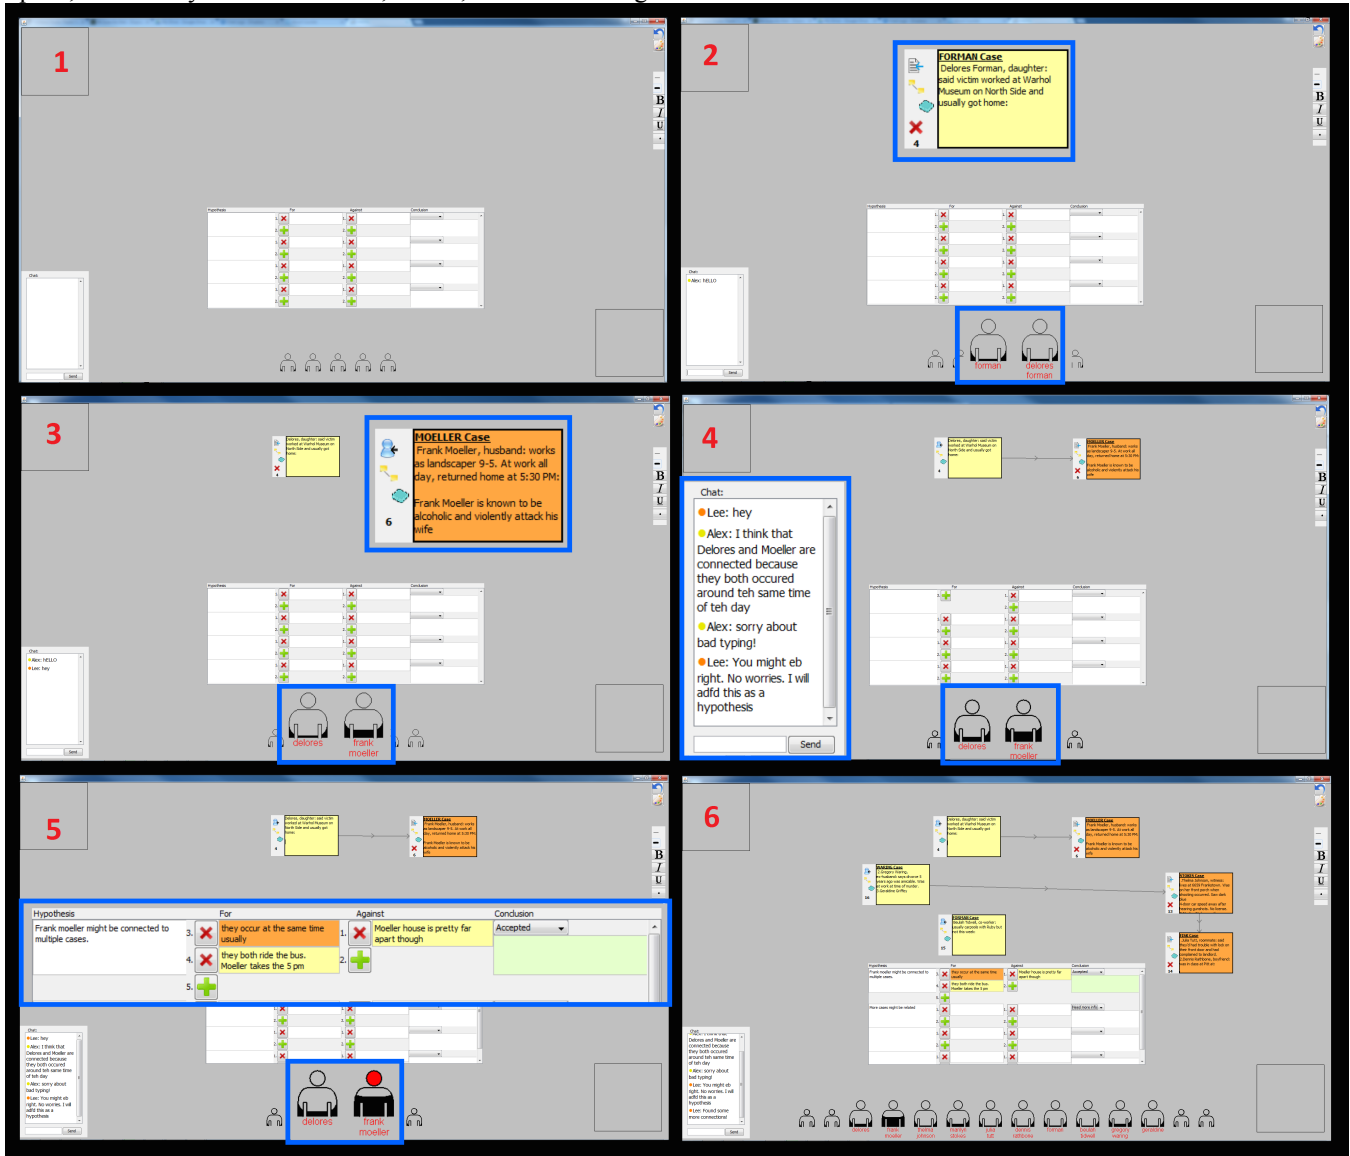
1

2

FORMAN Case
Delores Forman, daughter: said victim worked at Warhol Museum on North Side and usually got home:

4

forman

delores forman

3

MOELLER Case
Frank Moeller, husband: works as landscaper 9-5. At work all day, returned home at 5:30 PM:

Frank Moeller is known to be alcoholic and violently attack his wife

6

delores

frank moeller

4

Chat:
Lee: hey
Alex: I think that Delores and Moeller are connected because they both occured around teh same time of teh day
Alex: sorry about bad typing!
Lee: You might eb right. No worries. I will adfd this as a hypothesis

Send

delores

frank moeller

5

| Hypothesis | For | Against | Conclusion |
|---|---|---|---|
| Frank moeller might be connected to multiple cases. | 3. they occur at the same time usually | 1. Moeller house is pretty far apart though | Accepted |
| | 4. they both ride the bus. Moeller takes the 5 pm | 2. | |
| | 5. | | |

delores

frank moeller

6